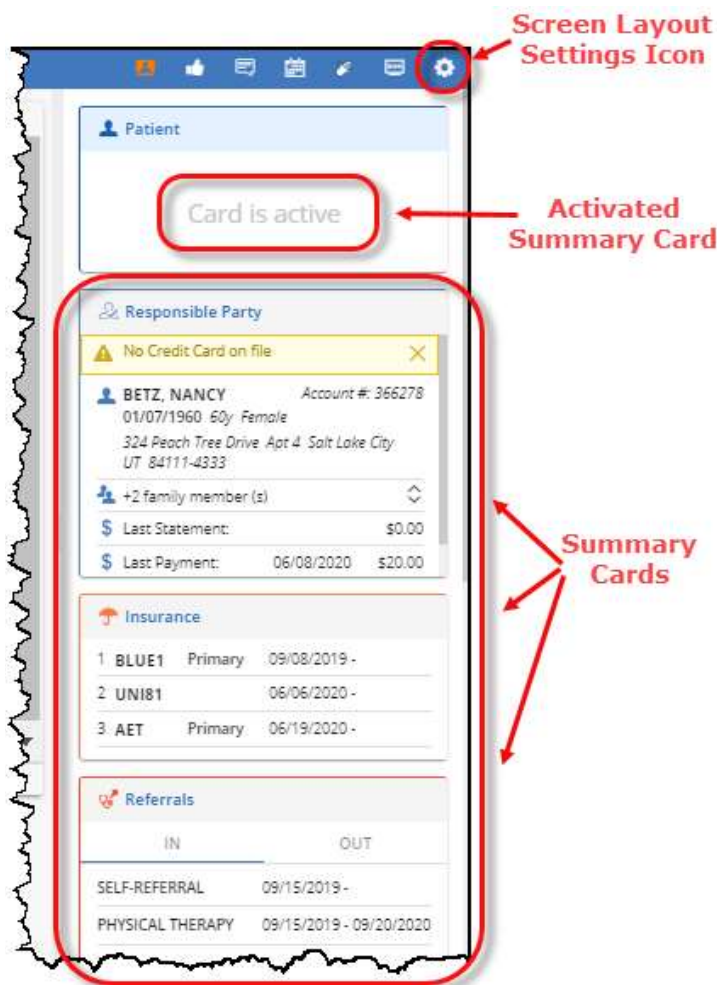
Screen Layout Settings Icon

Patient

Card is active

Activated Summary Card

Responsible Party

No Credit Card on file

BETZ, NANCY Account #: 366278
01/07/1960 60y Female
324 Peach Tree Drive Apt 4 Salt Lake City UT 84111-4333

+2 family member (s)

Last Statement: $0.00

Last Payment: 06/08/2020 $20.00

Summary Cards

Insurance

| | | | |
|---|---|---|---|
| 1 | BLUE1 | Primary | 09/08/2019 - |
| 2 | UNI81 | | 06/06/2020 - |
| 3 | AET | Primary | 06/19/2020 - |

Referrals

IN OUT

| | |
|---|---|
| SELF-REFERRAL | 09/15/2019 - |
| PHYSICAL THERAPY | 09/15/2019 - 09/20/2020 |